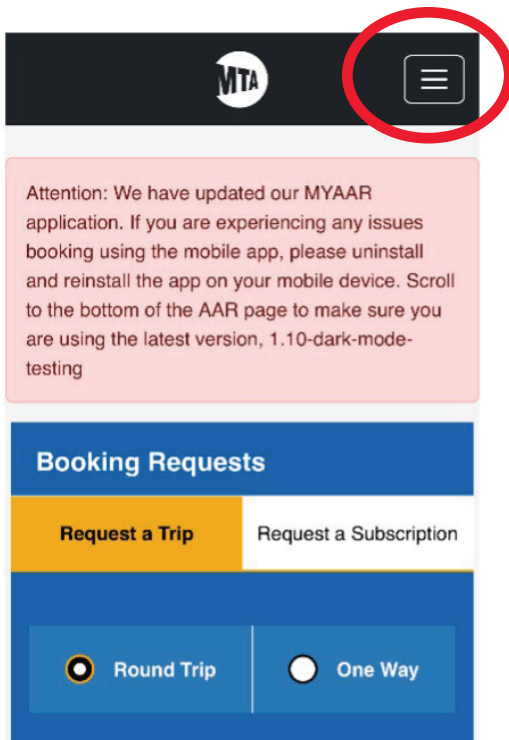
MTA

Attention: We have updated our MYAAR application. If you are experiencing any issues booking using the mobile app, please uninstall and reinstall the app on your mobile device. Scroll to the bottom of the AAR page to make sure you are using the latest version, 1.10-dark-mode-testing

Booking Requests

Request a Trip

Request a Subscription

Round Trip

One Way